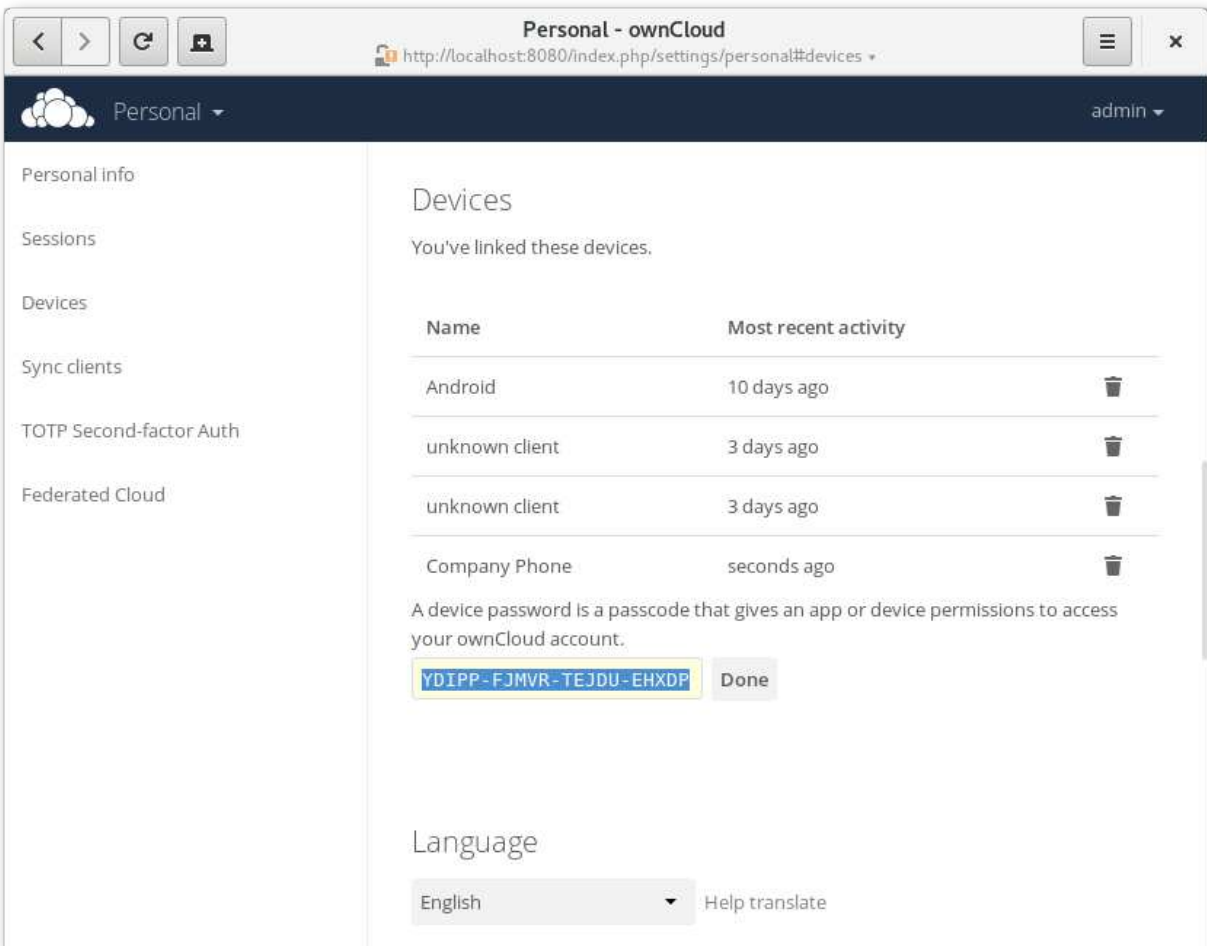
Personal - ownCloud
http://localhost:8080/index.php/settings/personal#devices

Personal

admin

Personal info

Sessions

Devices

Sync clients

TOTP Second-factor Auth

Federated Cloud

Devices

You've linked these devices.

| Name | Most recent activity |
|---|---|
| Android | 10 days ago |
| unknown client | 3 days ago |
| unknown client | 3 days ago |
| Company Phone | seconds ago |

A device password is a passcode that gives an app or device permissions to access your ownCloud account.

YDIPP-FJMVR-TEJDU-EHXDP Done

Language

English Help translate